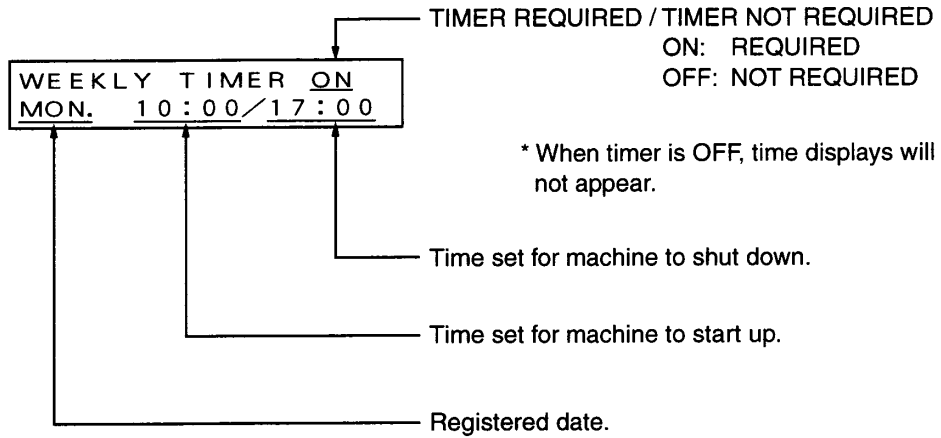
WEEKLY TIMER ON
MON. 10:00/17:00

TIMER REQUIRED / TIMER NOT REQUIRED
ON: REQUIRED
OFF: NOT REQUIRED

* When timer is OFF, time displays will not appear.

Time set for machine to shut down.

Time set for machine to start up.

Registered date.